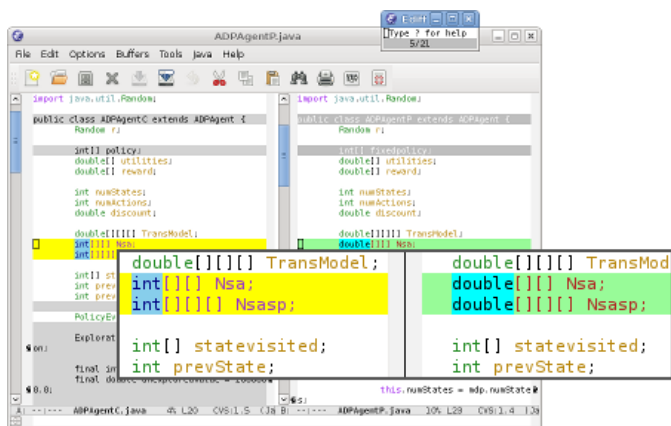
ADPAgentP.java

Ediff

Type ? for help
5/21

File Edit Options Buffers Tools Java Help

import java.util.Random;

public class ADPAgentC extends ADPAgent {
Random r;

int[] policy;
double[] utilities;
double[] reward;

int numStates;
int numActions;
double discount;

double[][][] TransModel;
int[][] Nsa;
int[][][] Nsasp;

int[] statevisited;
int prevState;
int prevAction;

PolicyEv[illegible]

Explorat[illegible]

final in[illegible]
final double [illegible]

import java.util.Random;

public class ADPAgentP extends ADPAgent {
Random r;

int[] fixedpolicy;
double[] utilities;
double[] reward;

int numStates;
int numActions;
double discount;

double[][][] TransModel;
double[][] Nsa;

this.numStates = mdp.numState

double[][][] TransModel;
int[][] Nsa;
int[][][] Nsasp;

int[] statevisited;
int prevState;

double[][][] TransMod
double[][] Nsa;
double[][][] Nsasp;

int[] statevisited;
int prevState;

A| --:--- ADPAgentC.java 4% L20 CVS:1.5 (Ja B| --:--- ADPAgentP.java 10% L23 CVS:1.4 (Ja